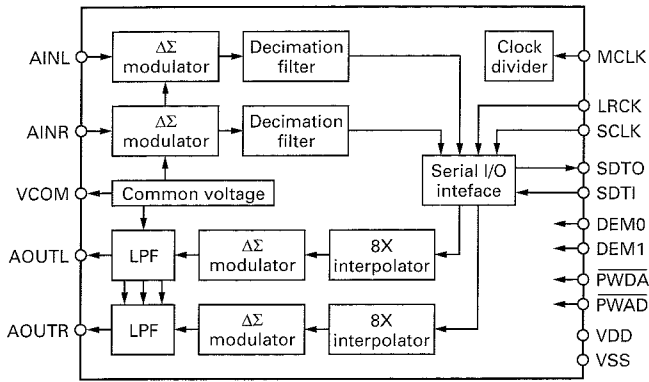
AINL
$\Delta\Sigma$ modulator
Decimation filter
Clock divider
MCLK
LRCK
AINR
$\Delta\Sigma$ modulator
Decimation filter
SCLK
Serial I/O inteface
SDTO
VCOM
Common voltage
SDTI
DEM0
AOUTL
LPF
$\Delta\Sigma$ modulator
8X interpolator
DEM1
$\overline{PWDA}$
$\overline{PWAD}$
AOUTR
LPF
$\Delta\Sigma$ modulator
8X interpolator
VDD
VSS